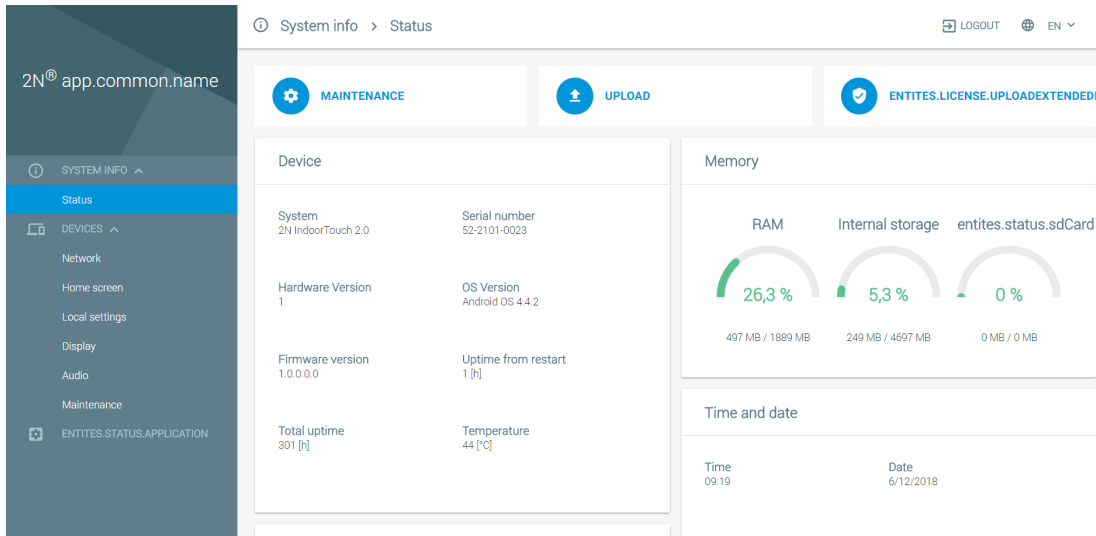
2N® app.common.name

SYSTEM INFO
Status
DEVICES
Network
Home screen
Local settings
Display
Audio
Maintenance
ENTITES.STATUS.APPLICATION

System info > Status

LOGOUT EN

MAINTENANCE
UPLOAD
ENTITES.LICENSE.UPLOADEXTENDED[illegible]

Device

System
2N IndoorTouch 2.0

Serial number
52-2101-0023

Hardware Version
1

OS Version
Android OS 4.4.2

Firmware version
1.0.0.0.0

Uptime from restart
1 [h]

Total uptime
301 [h]

Temperature
44 [°C]

Memory

RAM
26,3 %
497 MB / 1889 MB

Internal storage
5,3 %
249 MB / 4697 MB

entites.status.sdCard
0 %
0 MB / 0 MB

Time and date

Time
09:19

Date
6/12/2018